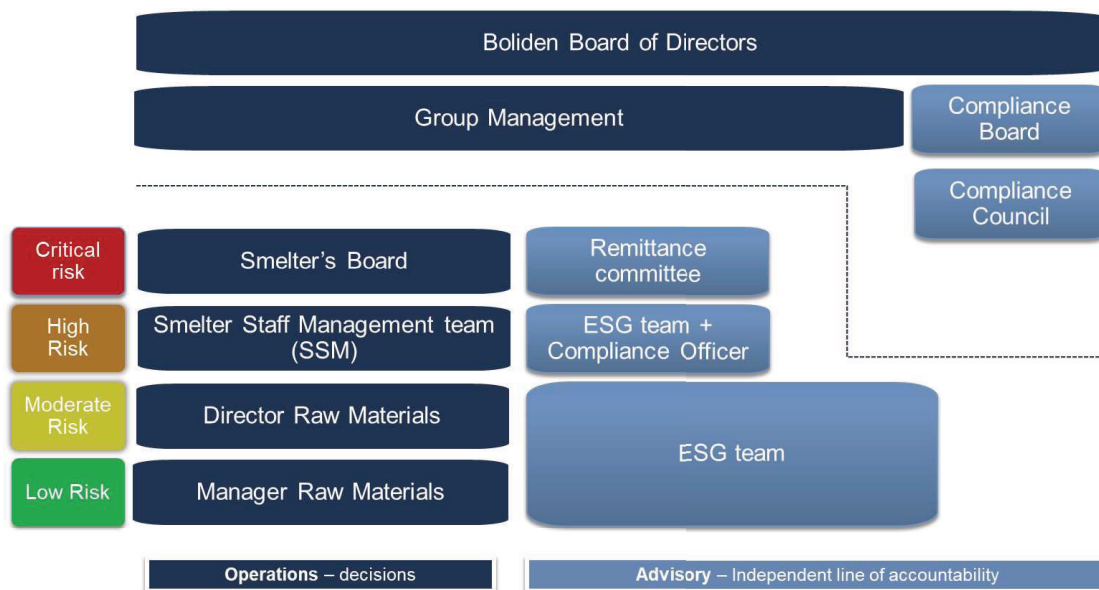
Boliden Board of Directors

Group Management

Compliance Board

Compliance Council

Critical risk

Smelter's Board

Remittance committee

High Risk

Smelter Staff Management team (SSM)

ESG team + Compliance Officer

Moderate Risk

Director Raw Materials

Low Risk

Manager Raw Materials

ESG team

**Operations** – decisions

**Advisory** – Independent line of accountability